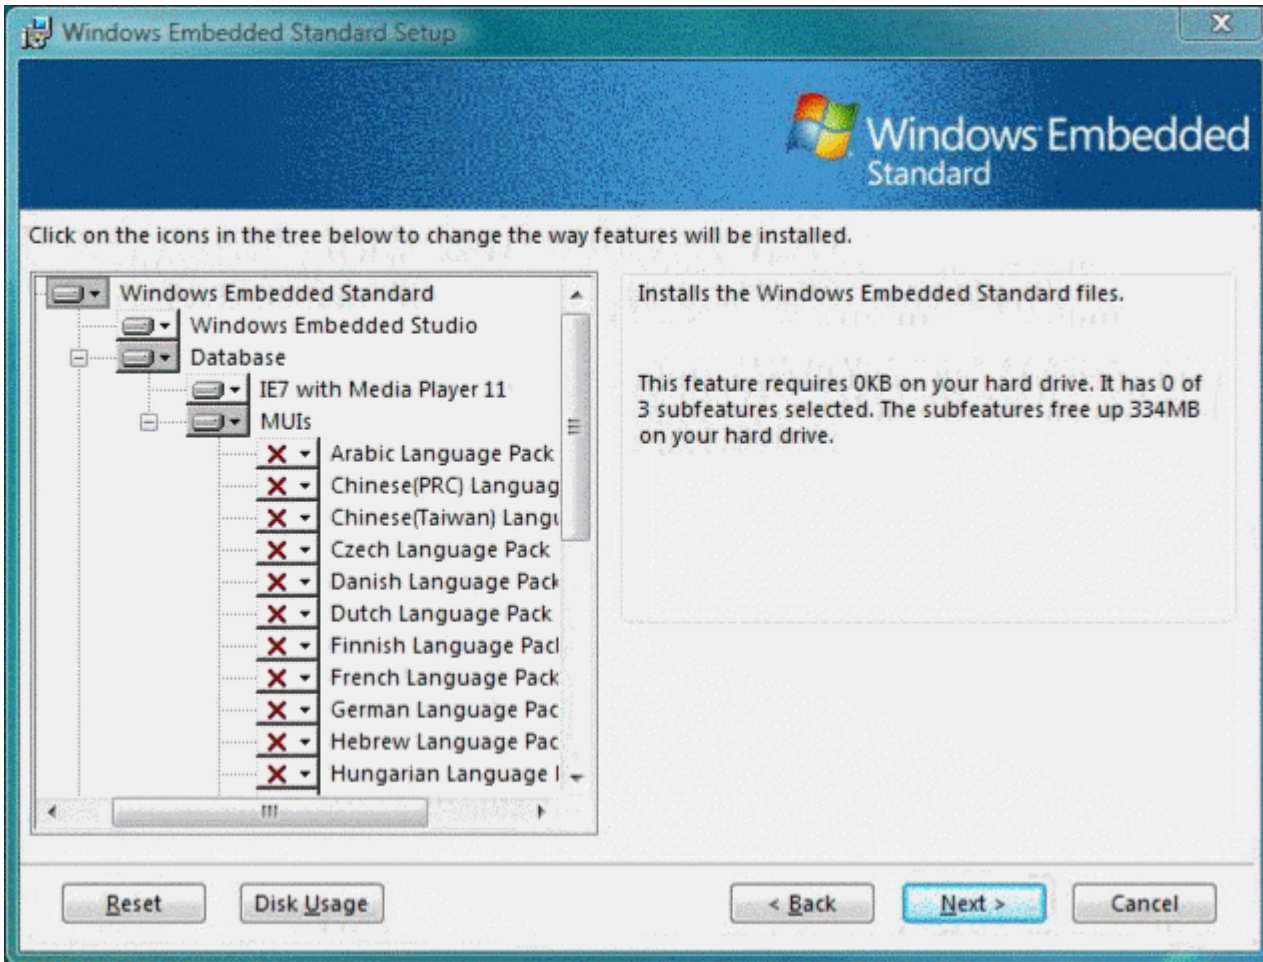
Windows Embedded Standard Setup

Windows Embedded Standard

Click on the icons in the tree below to change the way features will be installed.

Windows Embedded Standard
Windows Embedded Studio
Database
IE7 with Media Player 11
MUIs
Arabic Language Pack
Chinese(PRC) Languag
Chinese(Taiwan) Langu
Czech Language Pack
Danish Language Pack
Dutch Language Pack
Finnish Language Pacl
French Language Pack
German Language Pac
Hebrew Language Pac
Hungarian Language l

Installs the Windows Embedded Standard files.

This feature requires 0KB on your hard drive. It has 0 of 3 subfeatures selected. The subfeatures free up 334MB on your hard drive.

Reset
Disk Usage
< Back
Next >
Cancel